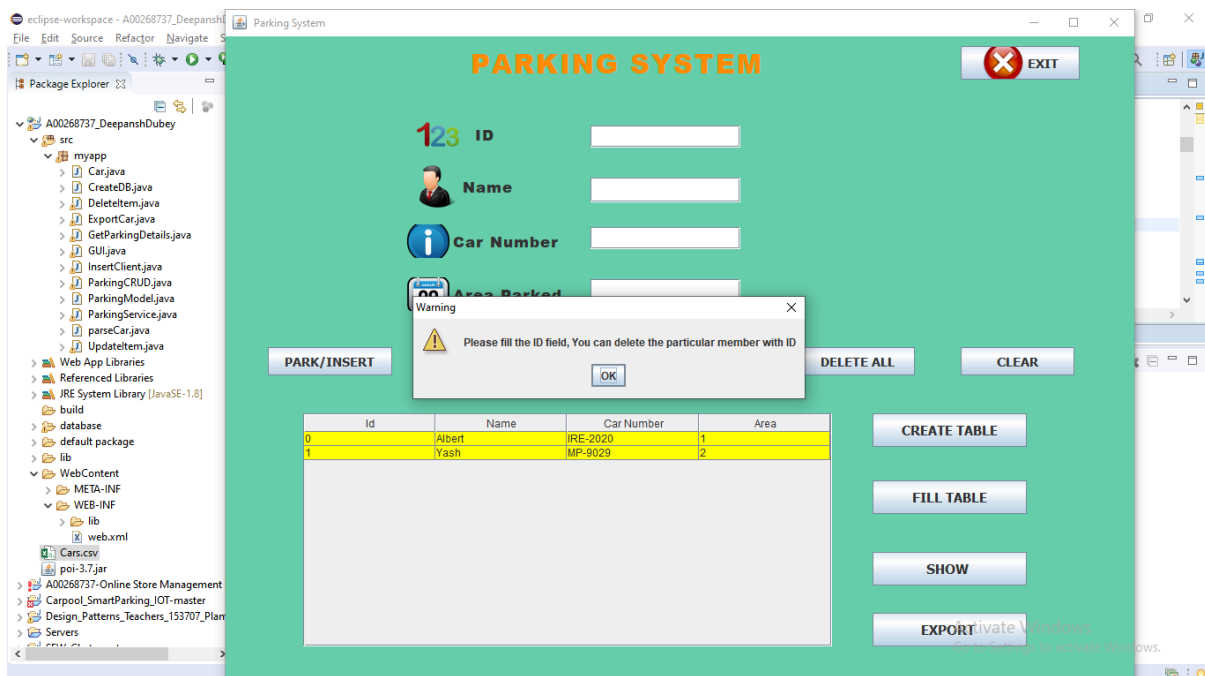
eclipse-workspace - A00268737_DeepanshD
File Edit Source Refactor Navigate S
Package Explorer
A00268737_DeepanshDubey
src
myapp
Car.java
CreateDB.java
DeleteItem.java
ExportCar.java
GetParkingDetails.java
GUI.java
InsertClient.java
ParkingCRUD.java
ParkingModel.java
ParkingService.java
parseCar.java
UpdateItem.java
Web App Libraries
Referenced Libraries
JRE System Library [JavaSE-1.8]
build
database
default package
lib
WebContent
META-INF
WEB-INF
lib
web.xml
Cars.csv
poi-3.7.jar
A00268737-Online Store Management
Carpool_SmartParking_IOT-master
Design_Patterns_Teachers_153707_Plan
Servers

Parking System

PARKING SYSTEM

EXIT

123 ID

Name

Car Number

Area Parked

Warning

Please fill the ID field, You can delete the particular member with ID

OK

PARK/INSERT

DELETE ALL

CLEAR

| Id | Name | Car Number | Area |
|---|---|---|---|
| 0 | Albert | IRE-2020 | 1 |
| 1 | Yash | MP-9029 | 2 |

CREATE TABLE

FILL TABLE

SHOW

EXPORT

Activate Windows
Go to Settings to activate Windows.